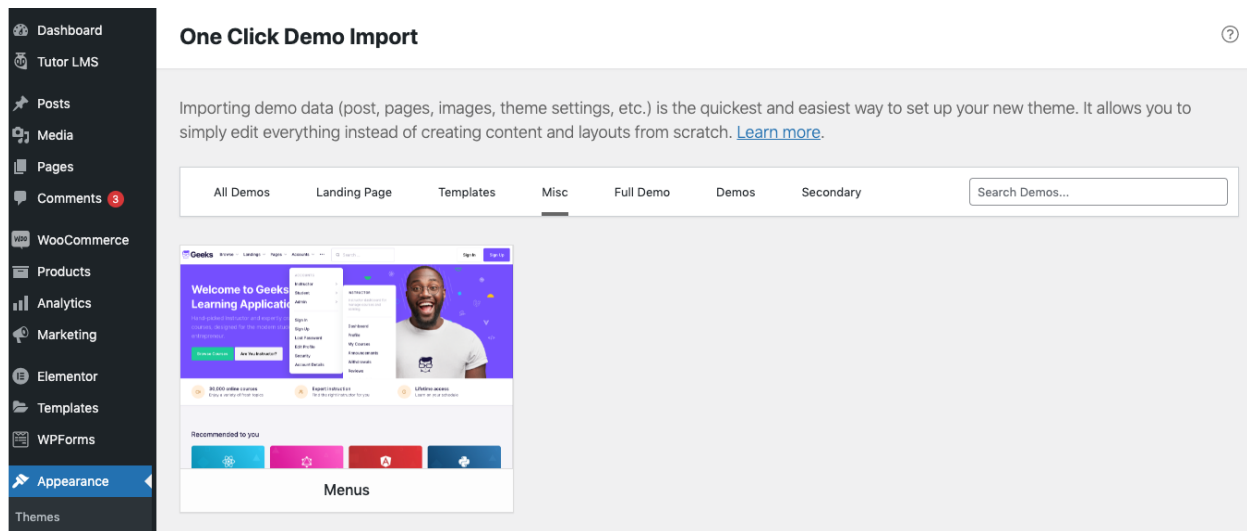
Dashboard
Tutor LMS
Posts
Media
Pages
Comments 3
WooCommerce
Products
Analytics
Marketing
Elementor
Templates
WPForms
Appearance
Themes

One Click Demo Import

?

Importing demo data (post, pages, images, theme settings, etc.) is the quickest and easiest way to set up your new theme. It allows you to simply edit everything instead of creating content and layouts from scratch. Learn more.

All Demos Landing Page Templates Misc Full Demo Demos Secondary

Search Demos...

Geeks Home Landings Pages Accounts Sign in Sign Up

Welcome to Geeks Learning Application

Instructor
Student
Admin
Sign In
Sign Up
Lost Password
Edit Profile
Security
Account Details

Dashboard
Profile
My Courses
Enrollments
Withdrawals
Reviews

Browse Courses Are You Instructor?

30,000 online courses
Expert instruction
Lifetime access

Recommended to you

Menus